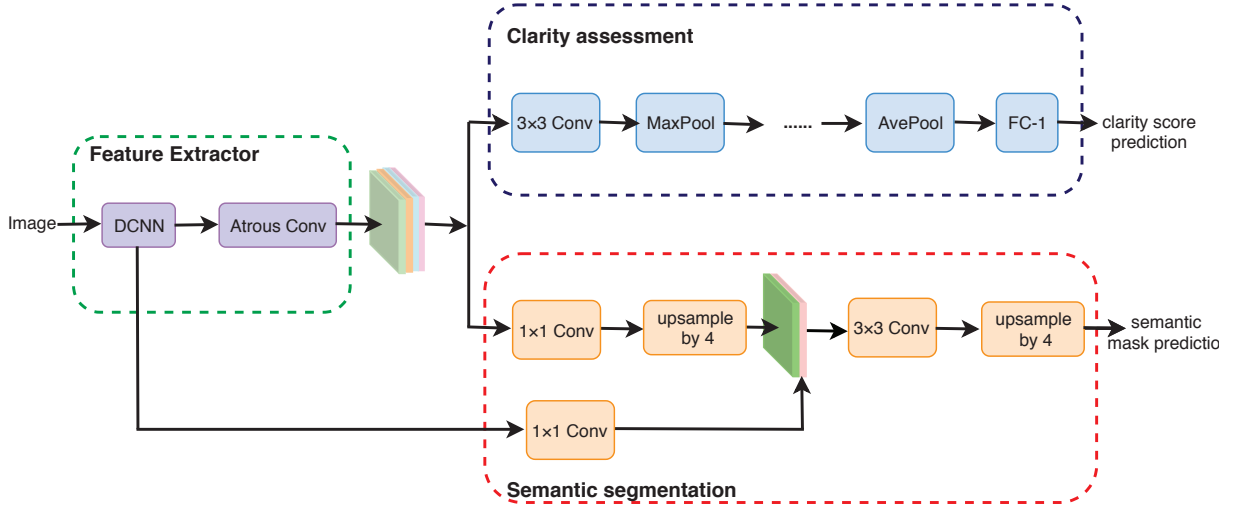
Clarity assessment

3×3 Conv

MaxPool

......

AvePool

FC-1

clarity score prediction

Feature Extractor

Image

DCNN

Atrous Conv

1×1 Conv

upsample by 4

3×3 Conv

upsample by 4

semantic mask predictio

1×1 Conv

Semantic segmentation